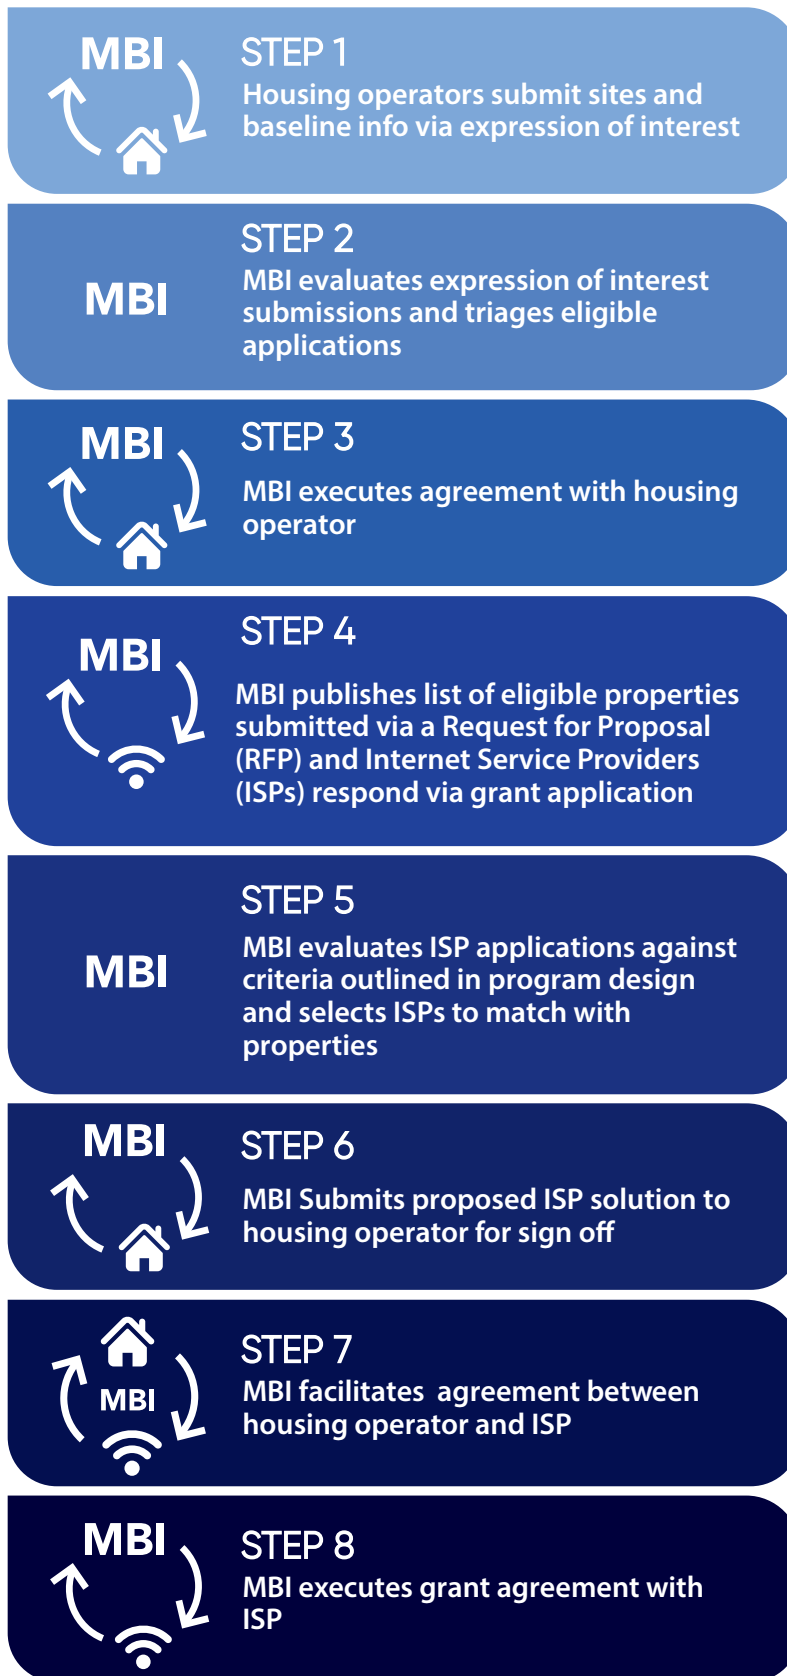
MBI

STEP 1
Housing operators submit sites and baseline info via expression of interest

MBI

STEP 2
MBI evaluates expression of interest submissions and triages eligible applications

MBI

STEP 3
MBI executes agreement with housing operator

MBI

STEP 4
MBI publishes list of eligible properties submitted via a Request for Proposal (RFP) and Internet Service Providers (ISPs) respond via grant application

MBI

STEP 5
MBI evaluates ISP applications against criteria outlined in program design and selects ISPs to match with properties

MBI

STEP 6
MBI Submits proposed ISP solution to housing operator for sign off

MBI

STEP 7
MBI facilitates agreement between housing operator and ISP

MBI

STEP 8
MBI executes grant agreement with ISP